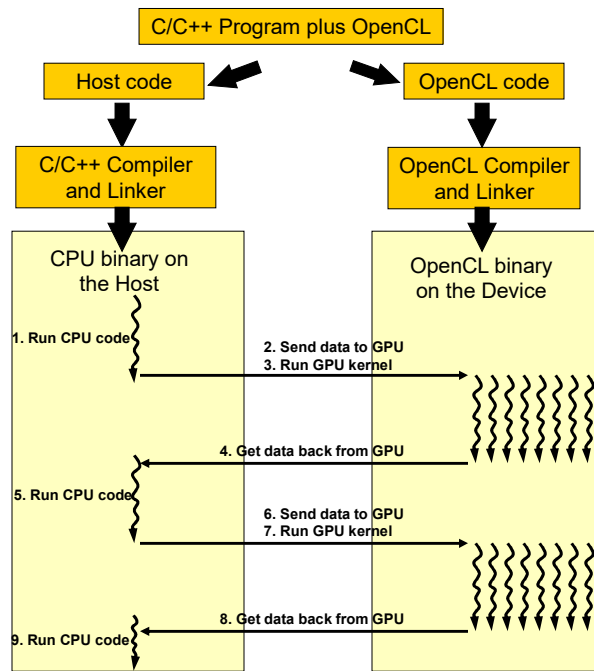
C/C++ Program plus OpenCL

Host code

OpenCL code

C/C++ Compiler and Linker

OpenCL Compiler and Linker

CPU binary on the Host

OpenCL binary on the Device

1. Run CPU code

2. Send data to GPU
3. Run GPU kernel

4. Get data back from GPU

5. Run CPU code

6. Send data to GPU
7. Run GPU kernel

8. Get data back from GPU

9. Run CPU code